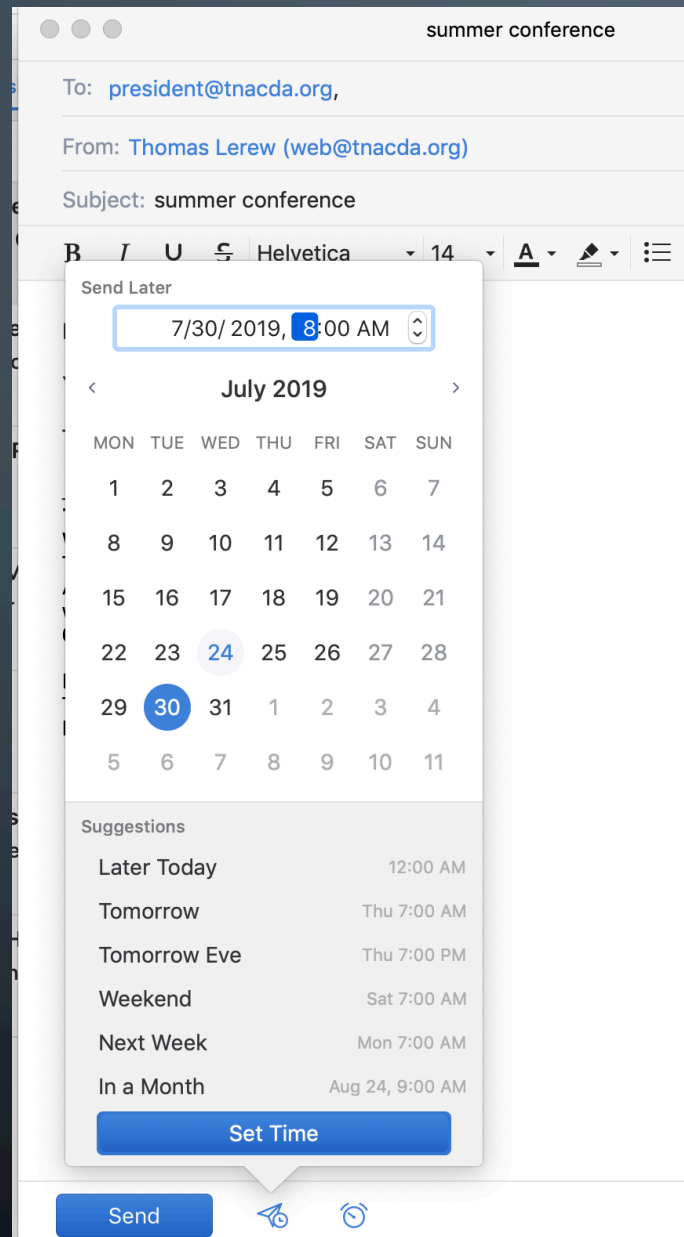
summer conference

To: president@tnacda.org,

From: Thomas Lerew (web@tnacda.org)

Subject: summer conference

B I U S Helvetica 14 A

Send Later

7/30/ 2019, 8:00 AM

July 2019

| MON | TUE | WED | THU | FRI | SAT | SUN |
|---|---|---|---|---|---|---|
| 1 | 2 | 3 | 4 | 5 | 6 | 7 |
| 8 | 9 | 10 | 11 | 12 | 13 | 14 |
| 15 | 16 | 17 | 18 | 19 | 20 | 21 |
| 22 | 23 | 24 | 25 | 26 | 27 | 28 |
| 29 | 30 | 31 | 1 | 2 | 3 | 4 |
| 5 | 6 | 7 | 8 | 9 | 10 | 11 |

Suggestions

Later Today 12:00 AM

Tomorrow Thu 7:00 AM

Tomorrow Eve Thu 7:00 PM

Weekend Sat 7:00 AM

Next Week Mon 7:00 AM

In a Month Aug 24, 9:00 AM

Set Time

Send